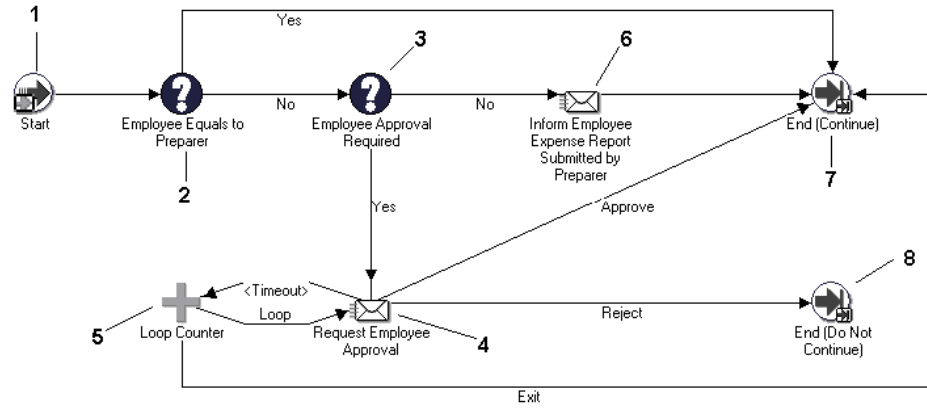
1

Yes

3

6

Start

?

Employee Equals to Preparer

No

?

Employee Approval Required

No

Inform Employee Expense Report Submitted by Preparer

End (Continue)

2

7

Yes

Approve

8

<Timeout>

5

Loop Counter

Loop

Request Employee Approval

4

Reject

End (Do Not Continue)

Exit